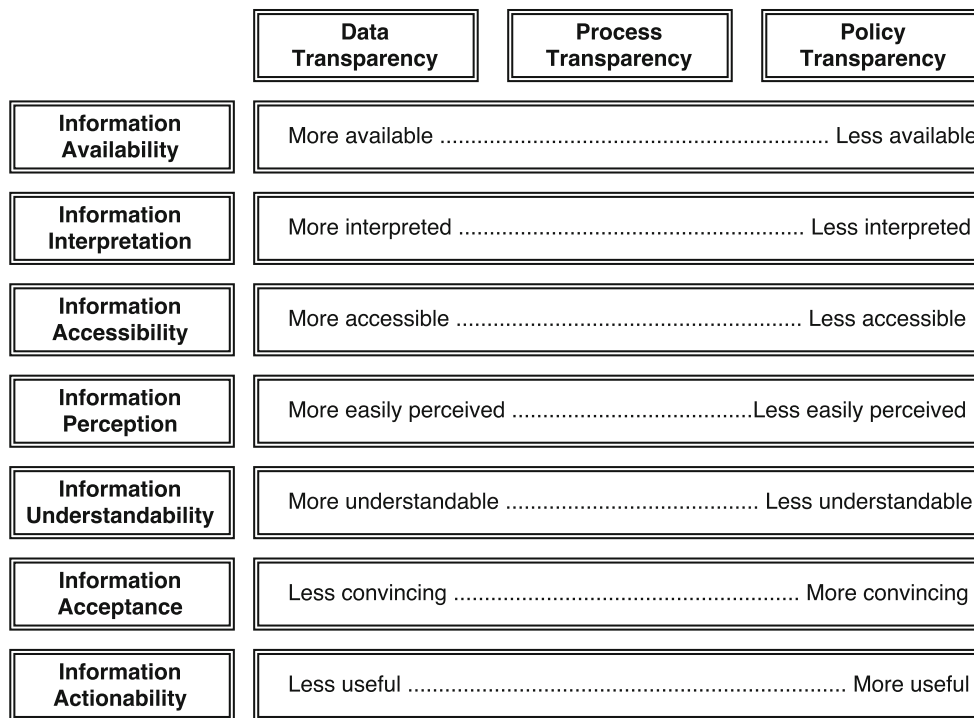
| | Data Transparency | Process Transparency | Policy Transparency |
|---|---|---|---|
| Information Availability | More available ........................................................ Less available | | |
| Information Interpretation | More interpreted ................................................ Less interpreted | | |
| Information Accessibility | More accessible ................................................ Less accessible | | |
| Information Perception | More easily perceived ......................................Less easily perceived | | |
| Information Understandability | More understandable ........................................ Less understandable | | |
| Information Acceptance | Less convincing ................................................ More convincing | | |
| Information Actionability | Less useful ........................................................ More useful | | |